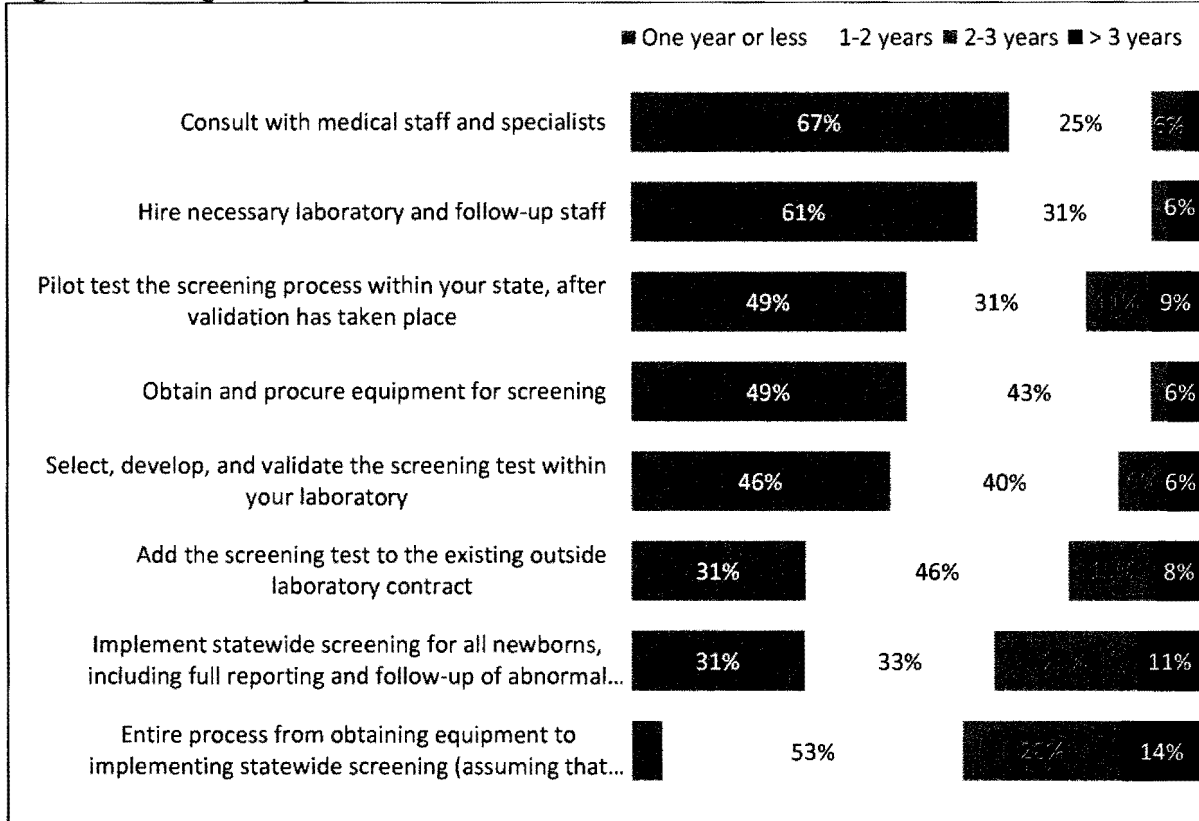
One year or less 1-2 years 2-3 years > 3 years

Consult with medical staff and specialists 67% 25% 6%

Hire necessary laboratory and follow-up staff 61% 31% 6%

Pilot test the screening process within your state, after validation has taken place 49% 31% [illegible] 9%

Obtain and procure equipment for screening 49% 43% 6%

Select, develop, and validate the screening test within your laboratory 46% 40% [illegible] 6%

Add the screening test to the existing outside laboratory contract 31% 46% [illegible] 8%

Implement statewide screening for all newborns, including full reporting and follow-up of abnormal... 31% 33% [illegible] 11%

Entire process from obtaining equipment to implementing statewide screening (assuming that... 53% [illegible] 14%